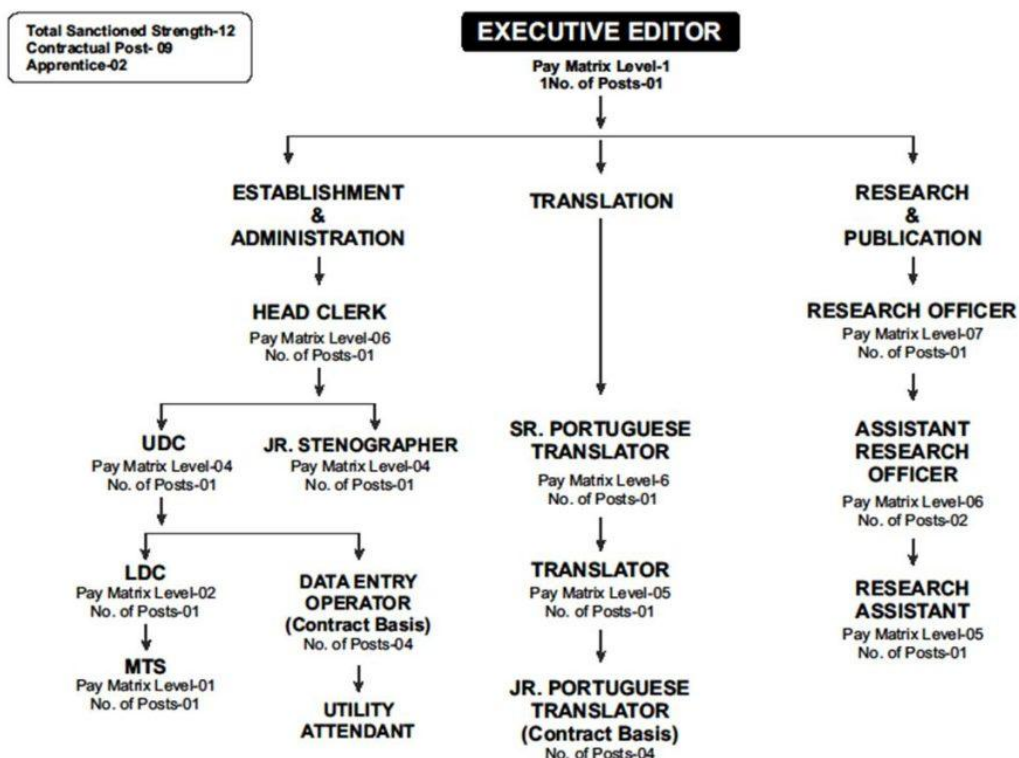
Total Sanctioned Strength-12
Contractual Post- 09
Apprentice-02

EXECUTIVE EDITOR
Pay Matrix Level-1
1No. of Posts-01

ESTABLISHMENT
&
ADMINISTRATION

HEAD CLERK
Pay Matrix Level-06
No. of Posts-01

UDC
Pay Matrix Level-04
No. of Posts-01

JR. STENOGRAPHER
Pay Matrix Level-04
No. of Posts-01

LDC
Pay Matrix Level-02
No. of Posts-01

MTS
Pay Matrix Level-01
No. of Posts-01

DATA ENTRY
OPERATOR
(Contract Basis)
No. of Posts-04

UTILITY
ATTENDANT

TRANSLATION

SR. PORTUGUESE
TRANSLATOR
Pay Matrix Level-6
No. of Posts-01

TRANSLATOR
Pay Matrix Level-05
No. of Posts-01

JR. PORTUGUESE
TRANSLATOR
(Contract Basis)
No. of Posts-04

RESEARCH
&
PUBLICATION

RESEARCH OFFICER
Pay Matrix Level-07
No. of Posts-01

ASSISTANT
RESEARCH
OFFICER
Pay Matrix Level-06
No. of Posts-02

RESEARCH
ASSISTANT
Pay Matrix Level-05
No. of Posts-01